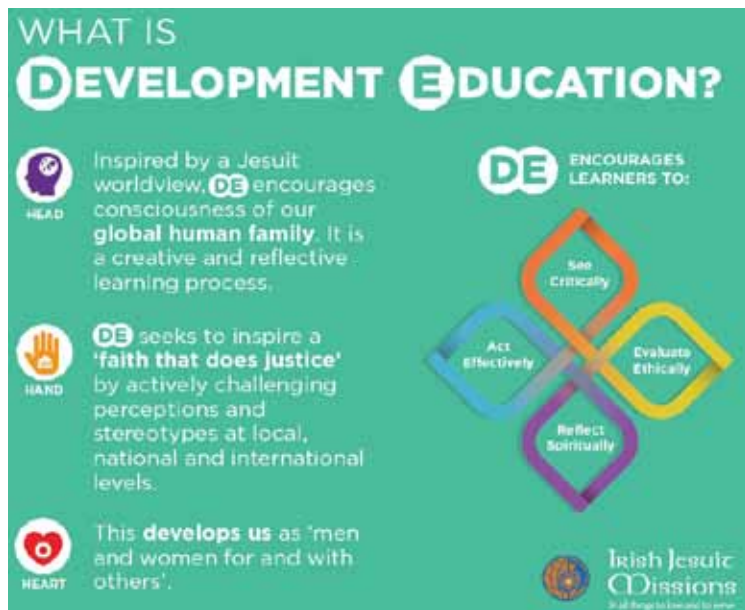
WHAT IS

DEVELOPMENT EDUCATION?

HEAD

Inspired by a Jesuit worldview, DE encourages consciousness of our **global human family**. It is a creative and reflective learning process.

HAND

DE seeks to inspire a **'faith that does justice'** by actively challenging perceptions and stereotypes at local, national and international levels.

HEART

This **develops us** as 'men and women for and with others'.

DE ENCOURAGES LEARNERS TO:

See Critically

Act Effectively

Evaluate Ethically

Reflect Spiritually

Irish Jesuit Missions

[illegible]